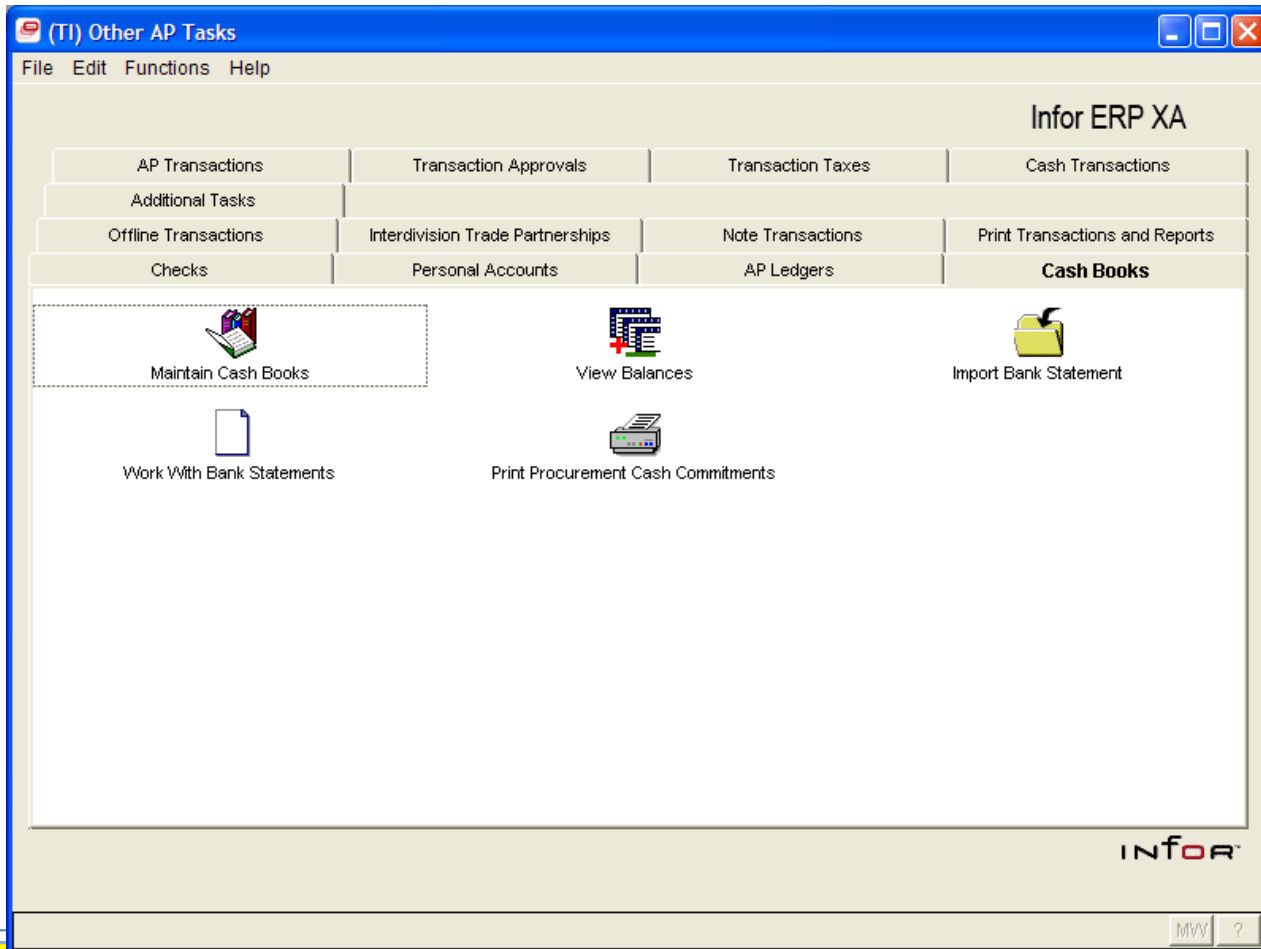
(TI) Other AP Tasks

File Edit Functions Help

Infor ERP XA

AP Transactions | Transaction Approvals | Transaction Taxes | Cash Transactions

Additional Tasks

Offline Transactions | Interdivision Trade Partnerships | Note Transactions | Print Transactions and Reports

Checks | Personal Accounts | AP Ledgers | Cash Books

Maintain Cash Books

View Balances

Import Bank Statement

Work With Bank Statements

Print Procurement Cash Commitments

INFOR

MW ?